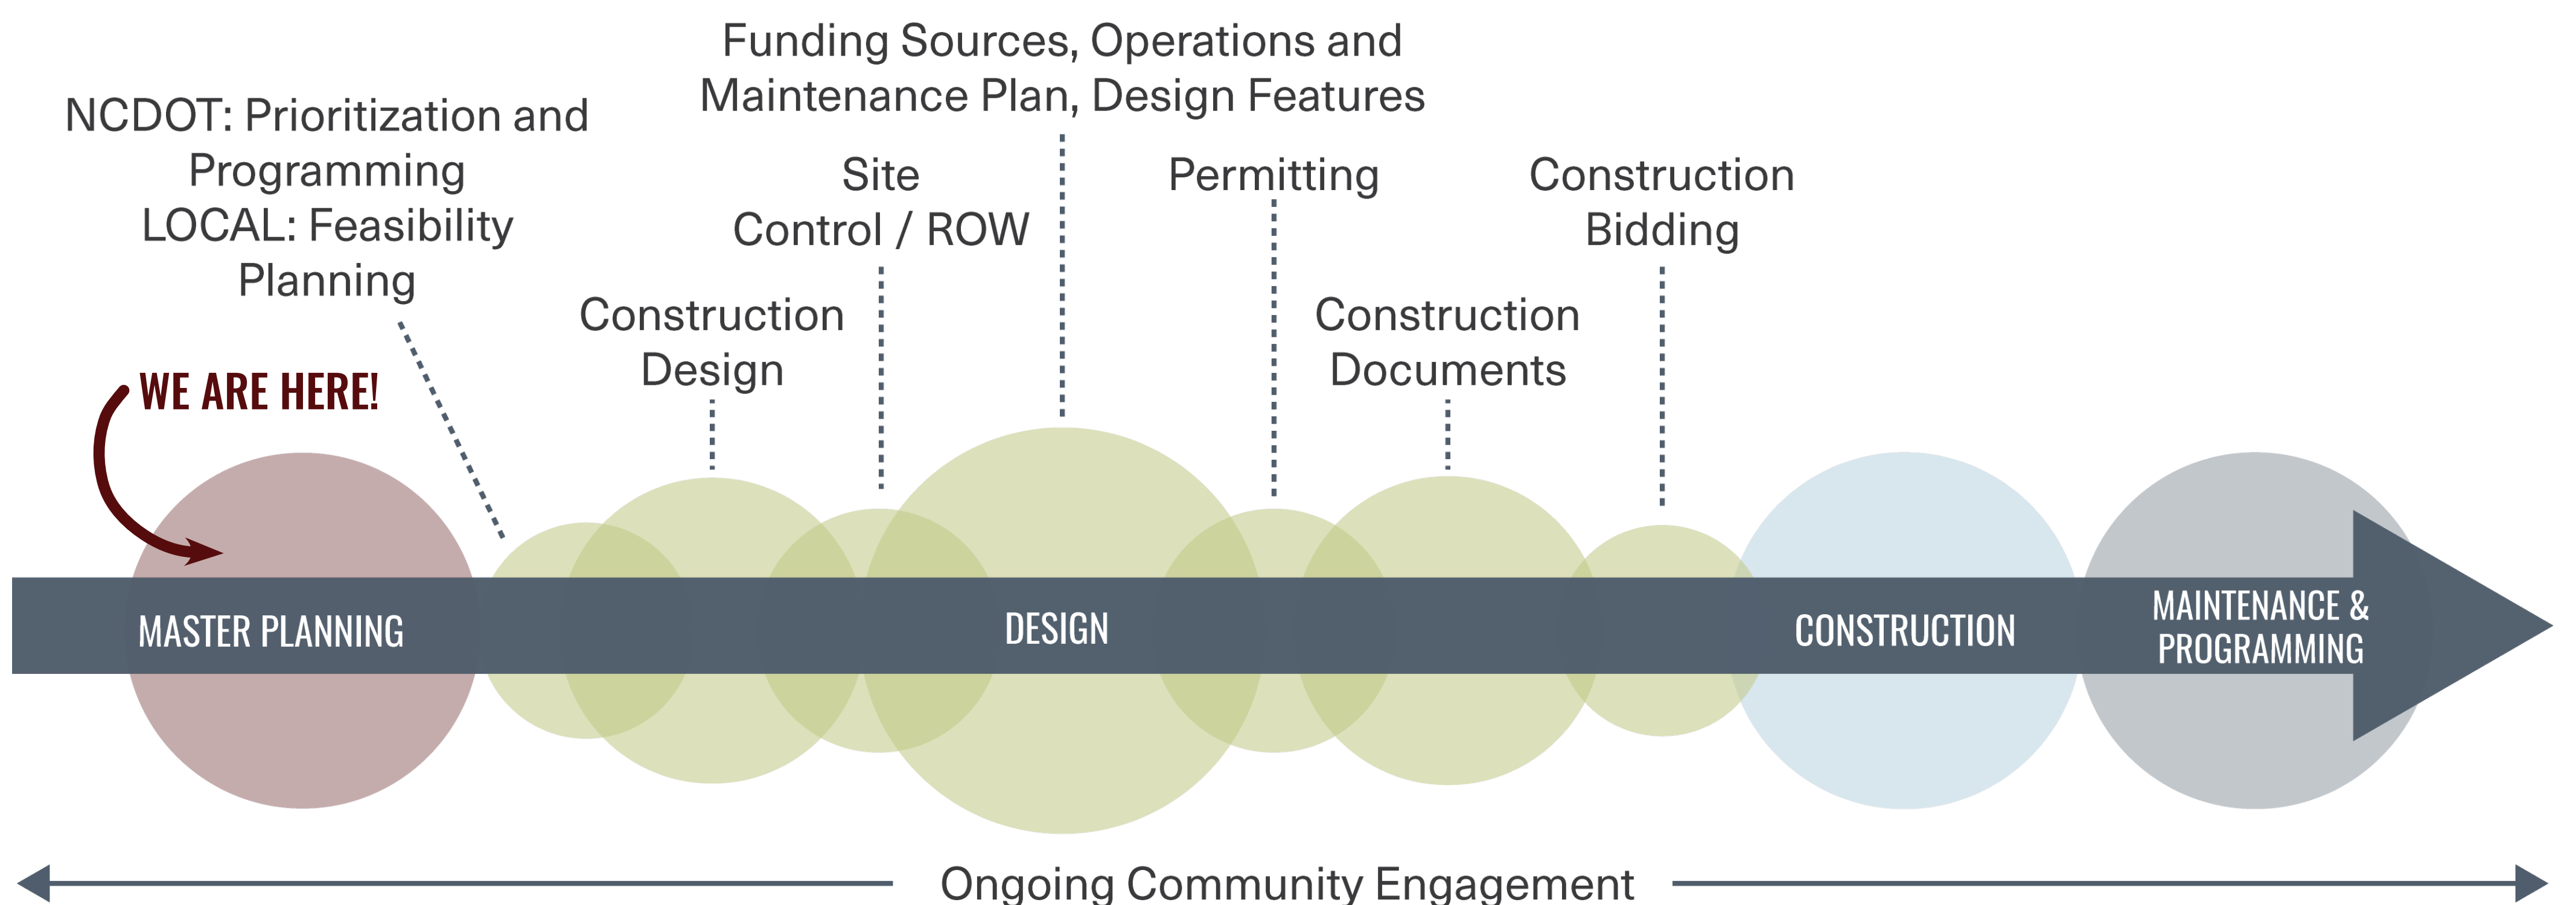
Funding Sources, Operations and Maintenance Plan, Design Features

NCDOT: Prioritization and Programming
LOCAL: Feasibility Planning

Site Control / ROW

Permitting

Construction Bidding

Construction Design

Construction Documents

WE ARE HERE!

MASTER PLANNING

DESIGN

CONSTRUCTION

MAINTENANCE & PROGRAMMING

Ongoing Community Engagement